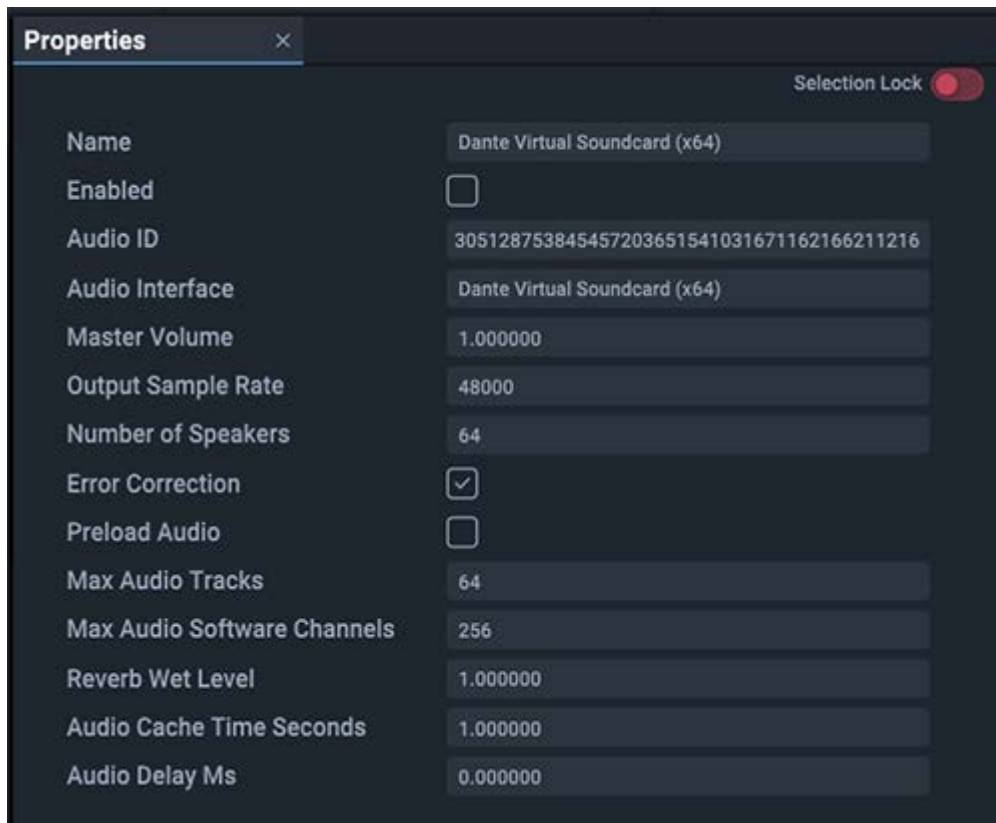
Properties ×

Selection Lock

| | |
|---|---|
| Name | Dante Virtual Soundcard (x64) |
| Enabled | ☐ |
| Audio ID | 305128753845457203651541031671162166211216 |
| Audio Interface | Dante Virtual Soundcard (x64) |
| Master Volume | 1.000000 |
| Output Sample Rate | 48000 |
| Number of Speakers | 64 |
| Error Correction | ☑ |
| Preload Audio | ☐ |
| Max Audio Tracks | 64 |
| Max Audio Software Channels | 256 |
| Reverb Wet Level | 1.000000 |
| Audio Cache Time Seconds | 1.000000 |
| Audio Delay Ms | 0.000000 |